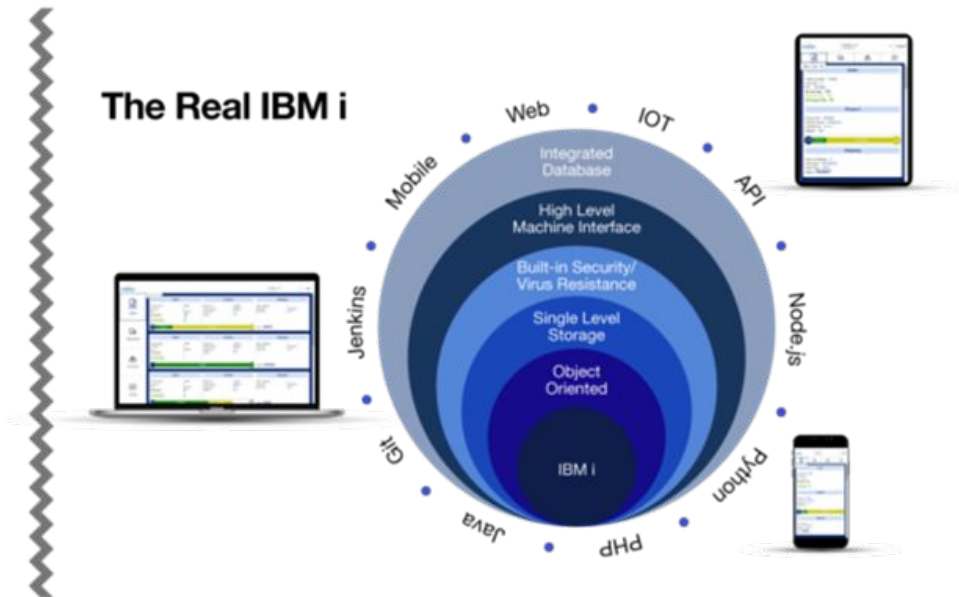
The Real IBM i

Integrated Database

High Level Machine Interface

Built-in Security/ Virus Resistance

Single Level Storage

Object Oriented

IBM i

Web

IOT

API

Node.js

Python

PHP

Java

Git

Jenkins

Mobile